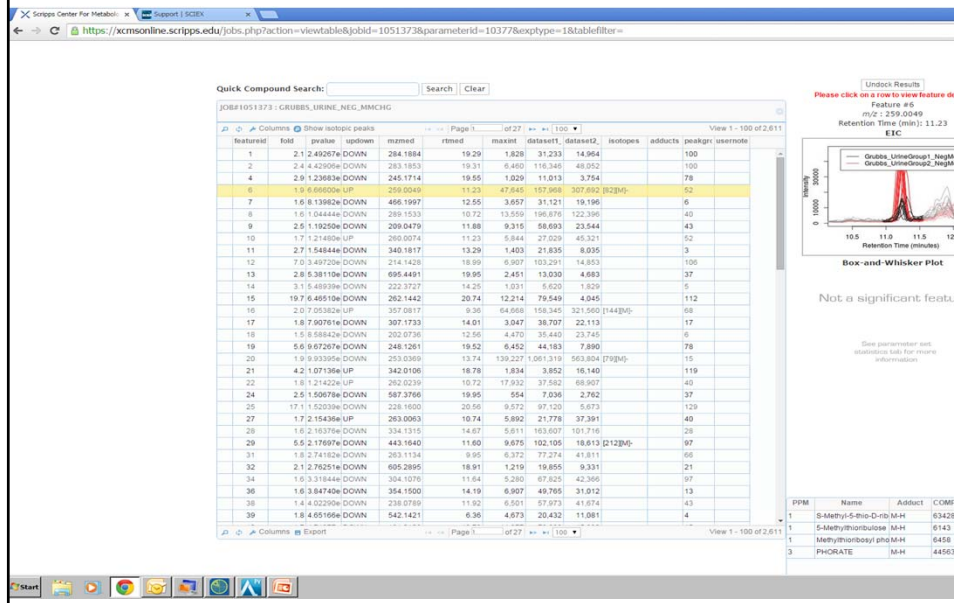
Scripps Center For Metabolo ×   Support | SCIEX ×

https://xcmsonline.scripps.edu/jobs.php?action=viewtable&jobid=1051373&parameterid=10377&exptype=1&tablefilter=

Quick Compound Search: Search Clear

JOB#1051373 : GRUBBS_URINE_NEG_MMCHG

Columns Show isotopic peaks Page 1 of 27 100 View 1 - 100 of 2,611

| featureid | fold | pvalue | updown | mzmed | rtmed | maxint | dataset1_ | dataset2_ | isotopes | adducts | peakgro | usernote |
|---|---|---|---|---|---|---|---|---|---|---|---|---|
| 1 | 2.1 | 2.49267e | DOWN | 284.1884 | 19.29 | 1,828 | 31,233 | 14,964 | | | 100 | |
| 2 | 2.4 | 4.42906e | DOWN | 283.1853 | 19.31 | 6,460 | 116,346 | 48,052 | | | 100 | |
| 4 | 2.9 | 1.23683e | DOWN | 245.1714 | 19.55 | 1,029 | 11,013 | 3,754 | | | 78 | |
| 6 | 1.9 | 6.66600e | UP | 259.0049 | 11.23 | 47,645 | 157,968 | 307,692 | [82][M]- | | 52 | |
| 7 | 1.6 | 8.13982e | DOWN | 466.1997 | 12.55 | 3,657 | 31,121 | 19,196 | | | 6 | |
| 8 | 1.6 | 1.04444e | DOWN | 289.1533 | 10.72 | 13,559 | 196,876 | 122,396 | | | 40 | |
| 9 | 2.5 | 1.19250e | DOWN | 209.0479 | 11.88 | 9,315 | 58,693 | 23,544 | | | 43 | |
| 10 | 1.7 | 1.21480e | UP | 260.0074 | 11.23 | 5,844 | 27,029 | 45,321 | | | 52 | |
| 11 | 2.7 | 1.54844e | DOWN | 340.1817 | 13.29 | 1,403 | 21,835 | 8,035 | | | 3 | |
| 12 | 7.0 | 3.49720e | DOWN | 214.1428 | 18.99 | 6,907 | 103,291 | 14,853 | | | 106 | |
| 13 | 2.8 | 5.38110e | DOWN | 695.4491 | 19.95 | 2,451 | 13,030 | 4,683 | | | 37 | |
| 14 | 3.1 | 5.48939e | DOWN | 222.3727 | 14.25 | 1,031 | 5,620 | 1,829 | | | 5 | |
| 15 | 19.7 | 6.46510e | DOWN | 262.1442 | 20.74 | 12,214 | 79,549 | 4,045 | | | 112 | |
| 16 | 2.0 | 7.05382e | UP | 357.0817 | 9.36 | 64,668 | 158,345 | 321,560 | [144][M]- | | 68 | |
| 17 | 1.8 | 7.90761e | DOWN | 307.1733 | 14.01 | 3,047 | 38,707 | 22,113 | | | 17 | |
| 18 | 1.5 | 8.58842e | DOWN | 202.0730 | 12.56 | 4,470 | 35,440 | 23,745 | | | 6 | |
| 19 | 5.6 | 9.67267e | DOWN | 248.1261 | 19.52 | 6,452 | 44,183 | 7,890 | | | 78 | |
| 20 | 1.9 | 9.93395e | DOWN | 253.0369 | 13.74 | 139,227 | 1,061,319 | 563,804 | [79][M]- | | 15 | |
| 21 | 4.2 | 1.07136e | UP | 342.0106 | 18.78 | 1,834 | 3,852 | 16,140 | | | 119 | |
| 22 | 1.8 | 1.21422e | UP | 262.0239 | 10.72 | 17,932 | 37,582 | 68,907 | | | 40 | |
| 24 | 2.5 | 1.50678e | DOWN | 587.3766 | 19.95 | 554 | 7,036 | 2,762 | | | 37 | |
| 25 | 17.1 | 1.52039e | DOWN | 228.1600 | 20.56 | 9,572 | 97,120 | 5,673 | | | 129 | |
| 27 | 1.7 | 2.15436e | UP | 263.0063 | 10.74 | 5,892 | 21,778 | 37,391 | | | 40 | |
| 28 | 1.6 | 2.16376e | DOWN | 334.1315 | 14.67 | 5,611 | 163,607 | 101,716 | | | 28 | |
| 29 | 5.5 | 2.17697e | DOWN | 443.1640 | 11.60 | 9,675 | 102,105 | 18,613 | [212][M]- | | 97 | |
| 31 | 1.8 | 2.74182e | DOWN | 263.1134 | 9.95 | 6,372 | 77,274 | 41,811 | | | 66 | |
| 32 | 2.1 | 2.76251e | DOWN | 605.2895 | 18.91 | 1,219 | 19,855 | 9,331 | | | 21 | |
| 34 | 1.6 | 3.31844e | DOWN | 384.1076 | 11.64 | 5,280 | 67,825 | 42,366 | | | 97 | |
| 36 | 1.6 | 3.84740e | DOWN | 354.1500 | 14.19 | 6,907 | 49,765 | 31,012 | | | 13 | |
| 38 | 1.4 | 4.02290e | DOWN | 238.0769 | 11.92 | 6,501 | 57,973 | 41,674 | | | 43 | |
| 39 | 1.8 | 4.65166e | DOWN | 542.1421 | 6.36 | 4,673 | 20,432 | 11,081 | | | 4 | |

Columns Export Page 1 of 27 100 View 1 - 100 of 2,611

Undock Results
Please click on a row to view feature de
Feature #6
m/z : 259.0049
Retention Time (min): 11.23
EIC
Grubbs_UrineGroup1_NegM
Grubbs_UrineGroup2_NegM
Intensity
30000
10000
0
10.5 11.0 11.5 12
Retention Time (minutes)
Box-and-Whisker Plot

Not a significant featu

See parameter set statistics tab for more information

| PPM | Name | Adduct | COMP |
|---|---|---|---|
| 1 | S-Methyl-5-thio-D-rib | M-H | 63429 |
| 1 | 5-Methylthioribulose | M-H | 6143 |
| 1 | Methylthioribosyl pho | M-H | 6458 |
| 3 | PHORATE | M-H | 44563 |

Start